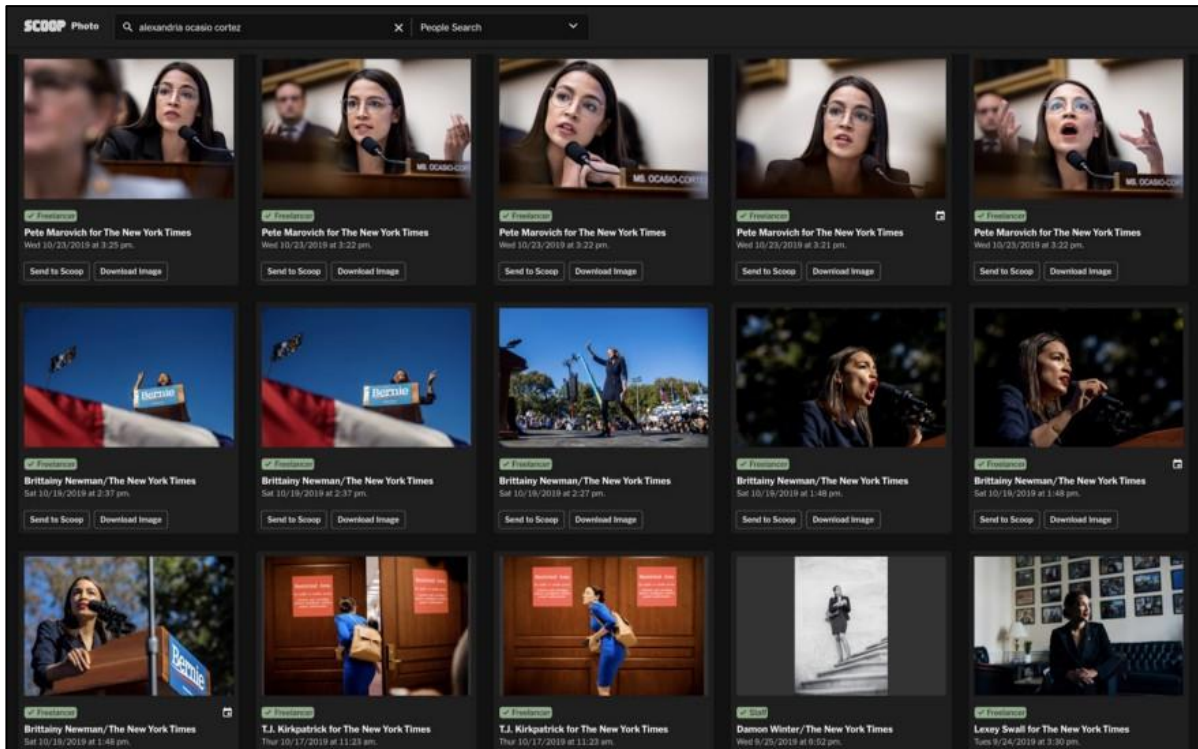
SCOOP Photo

alexandria ocasio cortez

People Search

MS. OCASIO-CORTEZ

✓ Freelancer
Pete Marovich for The New York Times
Wed 10/23/2019 at 3:25 pm.
Send to Scoop
Download Image

✓ Freelancer
Pete Marovich for The New York Times
Wed 10/23/2019 at 3:22 pm.
Send to Scoop
Download Image

✓ Freelancer
Pete Marovich for The New York Times
Wed 10/23/2019 at 3:22 pm.
Send to Scoop
Download Image

✓ Freelancer
Pete Marovich for The New York Times
Wed 10/23/2019 at 3:21 pm.
Send to Scoop
Download Image

✓ Freelancer
Pete Marovich for The New York Times
Wed 10/23/2019 at 3:22 pm.
Send to Scoop
Download Image

Bernie

✓ Freelancer
Brittainy Newman/The New York Times
Sat 10/19/2019 at 2:37 pm.
Send to Scoop
Download Image

✓ Freelancer
Brittainy Newman/The New York Times
Sat 10/19/2019 at 2:37 pm.
Send to Scoop
Download Image

✓ Freelancer
Brittainy Newman/The New York Times
Sat 10/19/2019 at 2:27 pm.
Send to Scoop
Download Image

✓ Freelancer
Brittainy Newman/The New York Times
Sat 10/19/2019 at 1:48 pm.
Send to Scoop
Download Image

✓ Freelancer
Brittainy Newman/The New York Times
Sat 10/19/2019 at 1:48 pm.
Send to Scoop
Download Image

Bernie

✓ Freelancer
Brittainy Newman/The New York Times
Sat 10/19/2019 at 1:48 pm.

✓ Freelancer
T.J. Kirkpatrick for The New York Times
Thur 10/17/2019 at 11:23 am.

✓ Freelancer
T.J. Kirkpatrick for The New York Times
Thur 10/17/2019 at 11:23 am.

✓ Staff
Damon Winter/The New York Times
Wed 9/25/2019 at 6:52 pm.

✓ Freelancer
Lexey Swall for The New York Times
Tues 9/24/2019 at 3:30 pm.